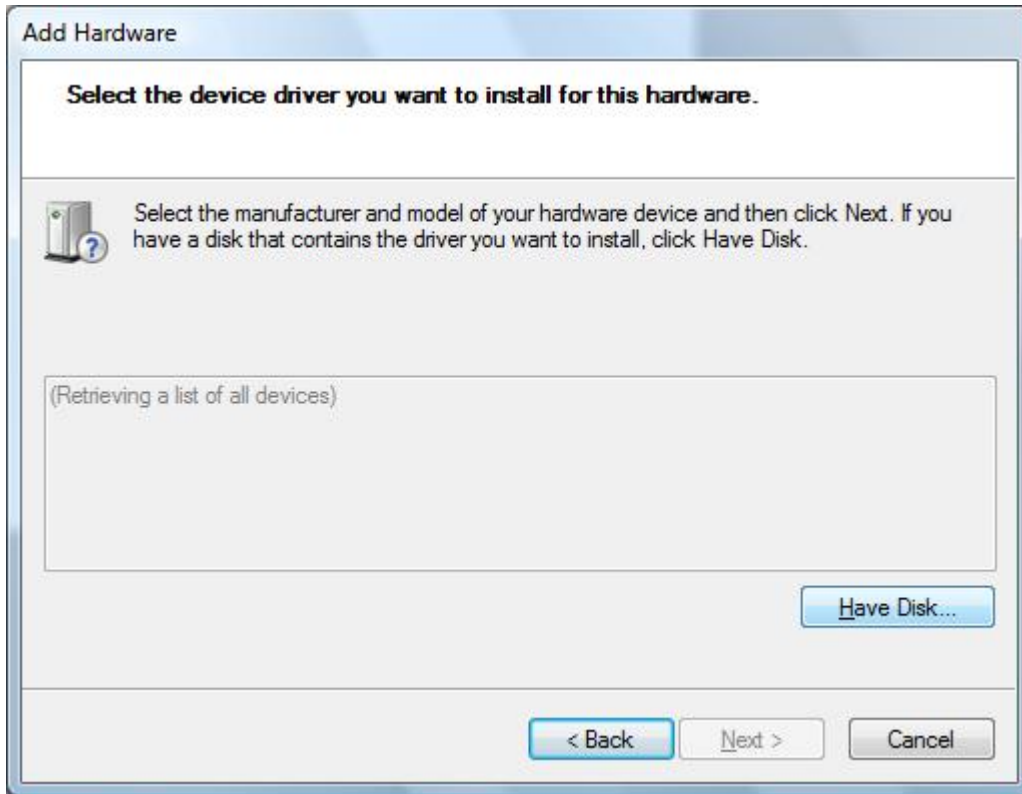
Add Hardware

Select the device driver you want to install for this hardware.

Select the manufacturer and model of your hardware device and then click Next. If you have a disk that contains the driver you want to install, click Have Disk.

(Retrieving a list of all devices)

Have Disk...

< Back

Next >

Cancel